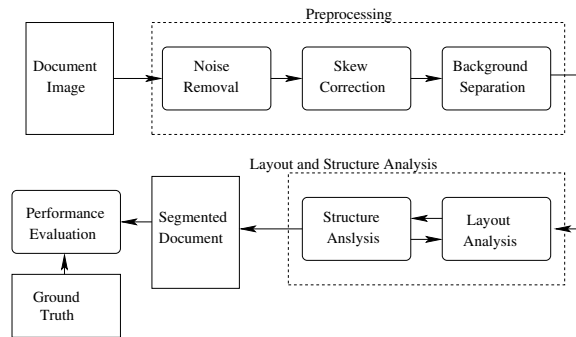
Preprocessing

Document Image

Noise Removal

Skew Correction

Background Separation

Layout and Structure Analysis

Performance Evaluation

Segmented Document

Structure Anslysis

Layout Analysis

Ground Truth